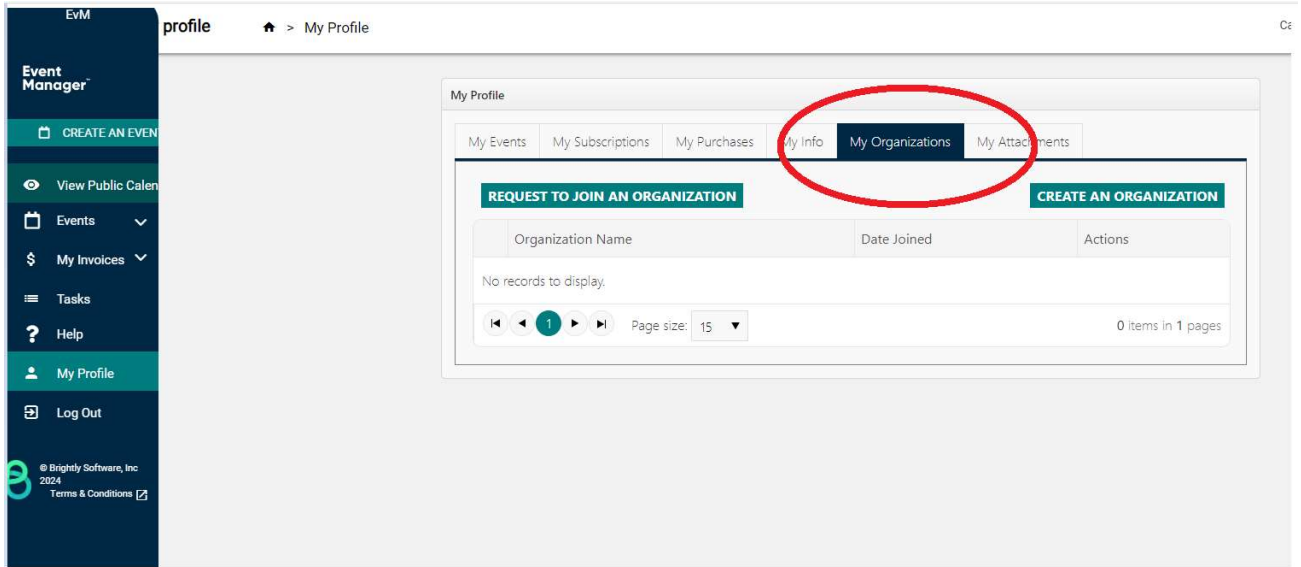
EvM

Event Manager

CREATE AN EVEN

View Public Calen

Events

My Invoices

Tasks

Help

My Profile

Log Out

© Brightly Software, Inc 2024
Terms & Conditions

profile

> My Profile

Ca

My Profile

My Events | My Subscriptions | My Purchases | My Info | My Organizations | My Attachments

REQUEST TO JOIN AN ORGANIZATION

CREATE AN ORGANIZATION

| Organization Name | Date Joined | Actions |
|---|---|---|
| No records to display. | | |

1

Page size: 15

0 items in 1 pages